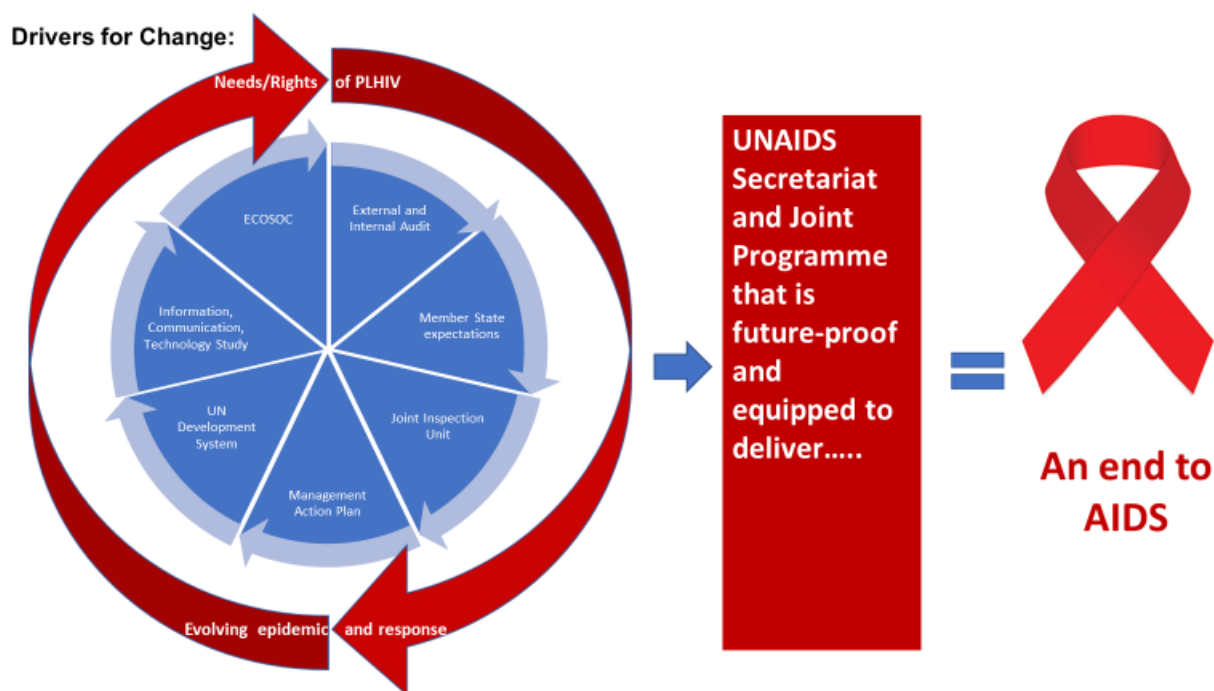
Drivers for Change:

Needs/Rights of PLHIV

ECOSOC

External and Internal Audit

Member State expectations

Joint Inspection Unit

Management Action Plan

UN Development System

Information, Communication, Technology Study

Evolving epidemic and response

UNAIDS Secretariat and Joint Programme that is future-proof and equipped to deliver…..

An end to AIDS